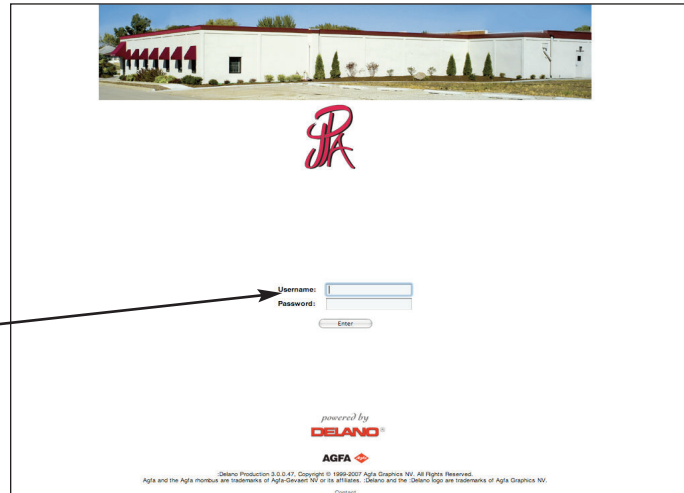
JPA

Username:
Password:

Enter

powered by
DELANO®

AGFA

:Delano Production 3.0.0.47, Copyright © 1999-2007 Agfa Graphics NV. All Rights Reserved.
Agfa and the Agfa rhombus are trademarks of Agfa-Gevaert NV or its affiliates. :Delano and the :Delano logo are trademarks of Agfa Graphics NV.

Contact